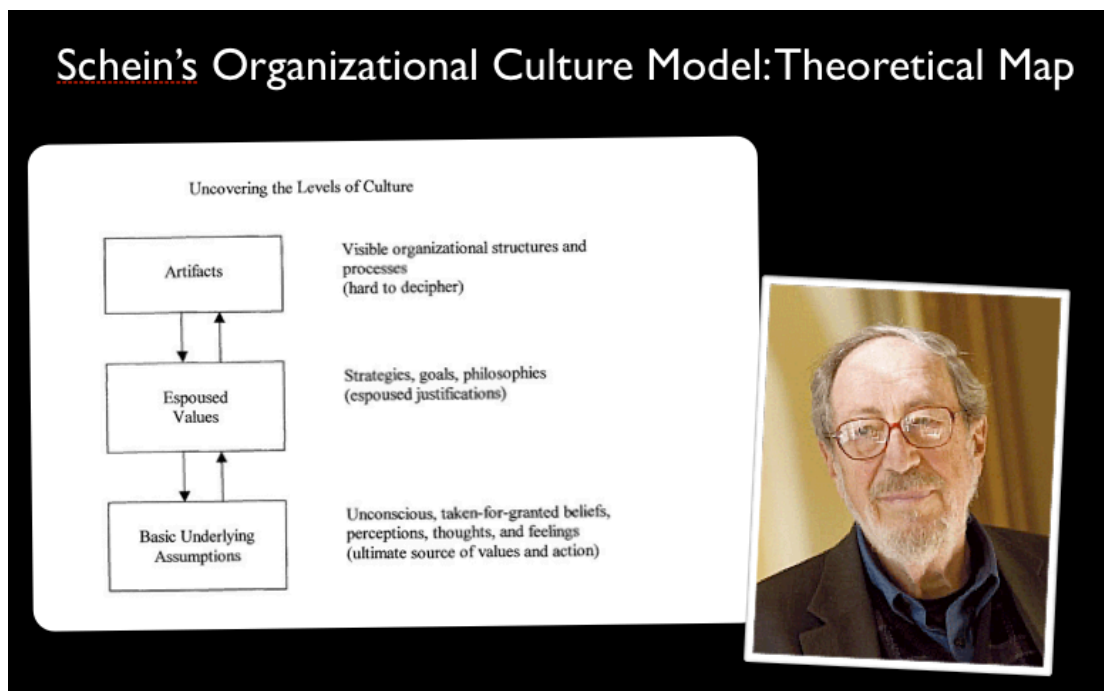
Schein's Organizational Culture Model: Theoretical Map

Uncovering the Levels of Culture

Artifacts

Visible organizational structures and processes
(hard to decipher)

Espoused Values

Strategies, goals, philosophies
(espoused justifications)

Basic Underlying Assumptions

Unconscious, taken-for-granted beliefs, perceptions, thoughts, and feelings
(ultimate source of values and action)